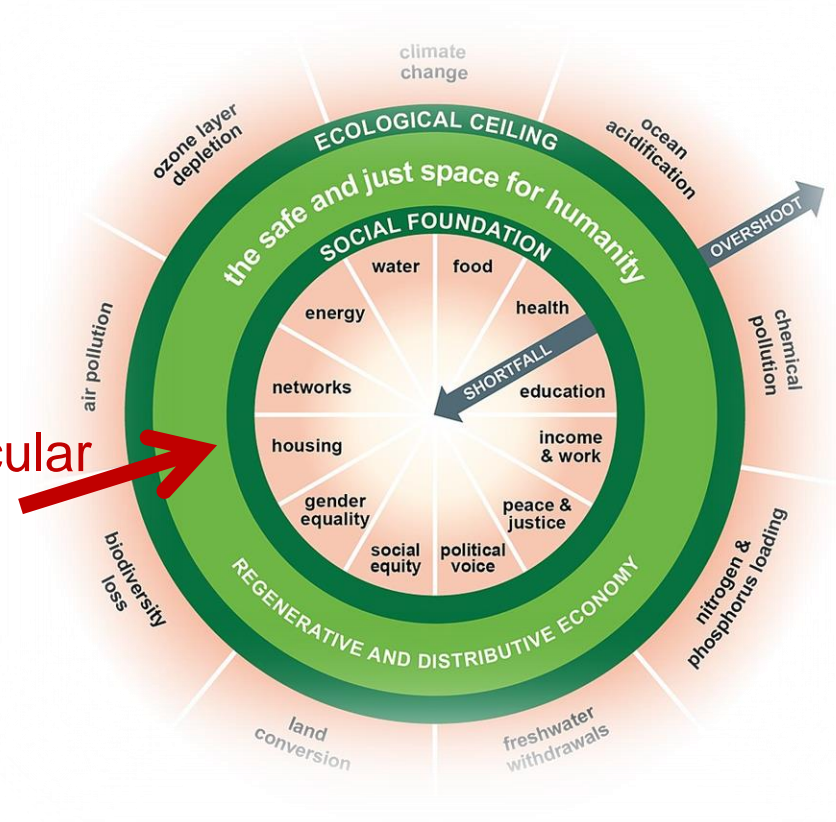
climate change

ocean acidification

chemical pollution

nitrogen & phosphorus loading

freshwater withdrawals

land conversion

biodiversity loss

air pollution

ozone layer depletion

ECOLOGICAL CEILING

the safe and just space for humanity

OVERSHOOT

SOCIAL FOUNDATION

water

food

health

education

income & work

peace & justice

political voice

social equity

gender equality

housing

networks

energy

SHORTFALL

REGENERATIVE AND DISTRIBUTIVE ECONOMY

cular